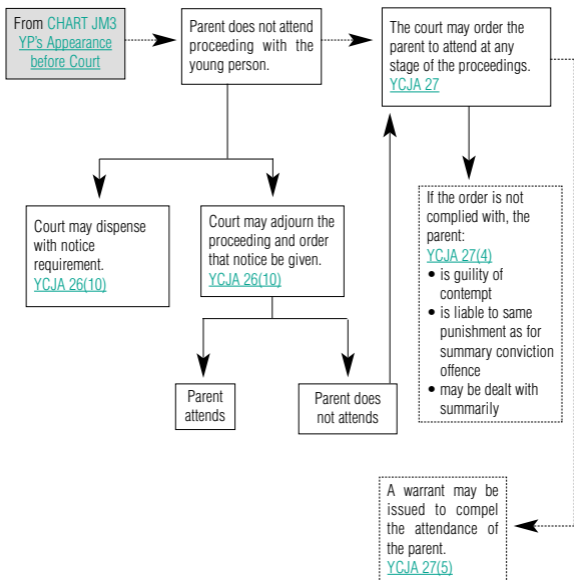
From CHART JM3 YP's Appearance before Court

Parent does not attend proceeding with the young person.

The court may order the parent to attend at any stage of the proceedings. YCJA 27

Court may dispense with notice requirement. YCJA 26(10)

Court may adjourn the proceeding and order that notice be given. YCJA 26(10)

If the order is not complied with, the parent: YCJA 27(4)
• is guility of contempt
• is liable to same punishment as for summary conviction offence
• may be dealt with summarily

Parent attends

Parent does not attends

A warrant may be issued to compel the attendance of the parent. YCJA 27(5)